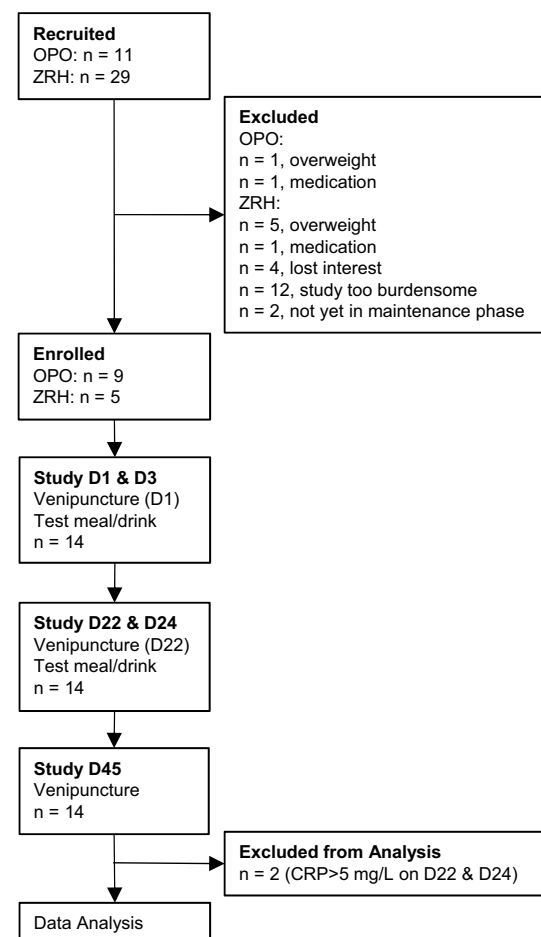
Recruited
OPO: n = 11
ZRH: n = 29

Excluded
OPO:
n = 1, overweight
n = 1, medication
ZRH:
n = 5, overweight
n = 1, medication
n = 4, lost interest
n = 12, study too burdensome
n = 2, not yet in maintenance phase

Enrolled
OPO: n = 9
ZRH: n = 5

Study D1 & D3
Venipuncture (D1)
Test meal/drink
n = 14

Study D22 & D24
Venipuncture (D22)
Test meal/drink
n = 14

Study D45
Venipuncture
n = 14

Excluded from Analysis
n = 2 (CRP>5 mg/L on D22 & D24)

Data Analysis